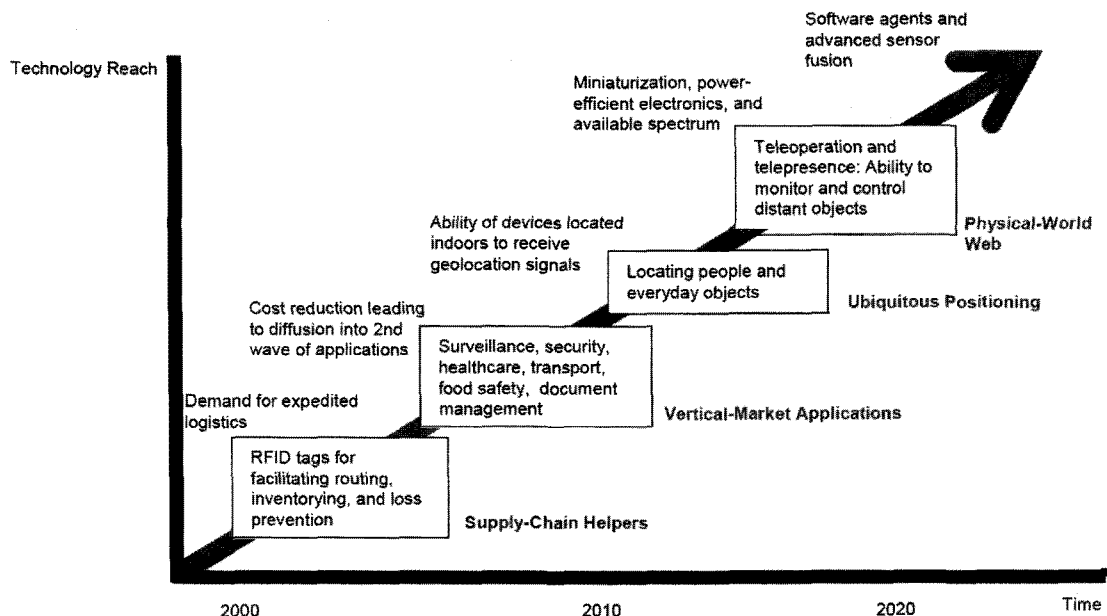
Technology Reach

Software agents and advanced sensor fusion

Miniaturization, power-efficient electronics, and available spectrum

Teleoperation and telepresence: Ability to monitor and control distant objects

Physical-World Web

Ability of devices located indoors to receive geolocation signals

Locating people and everyday objects

Ubiquitous Positioning

Cost reduction leading to diffusion into 2nd wave of applications

Surveillance, security, healthcare, transport, food safety, document management

Vertical-Market Applications

Demand for expedited logistics

RFID tags for facilitating routing, inventorying, and loss prevention

Supply-Chain Helpers

2000

2010

2020

Time